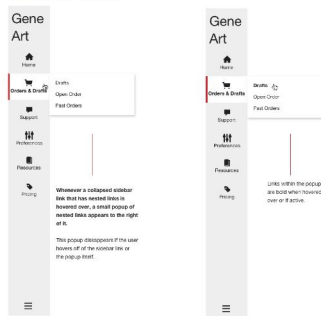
Gene Art

Home

Orders & Drafts

Drafts

Open Order

Past Orders

Support

Preferences

Resources

Pricing

Whenever a collapsed sidebar link that has nested links is hovered over, a small popup of nested links appears to the right of it.

This popup disappears if the user hovers off of the sidebar link or the popup itself.

≡

Gene Art

Home

Orders & Drafts

Drafts

Open Order

Past Orders

Support

Preferences

Resources

Pricing

Links within the popup are bold when hovered over or if active.

≡